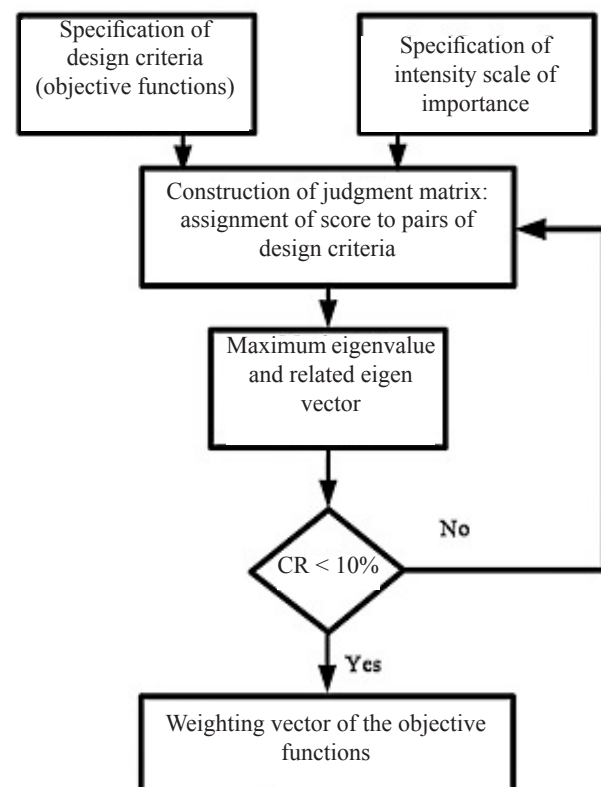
Specification of design criteria (objective functions)

Specification of intensity scale of importance

Construction of judgment matrix: assignment of score to pairs of design criteria

Maximum eigenvalue and related eigen vector

No

CR < 10%

Yes

Weighting vector of the objective functions